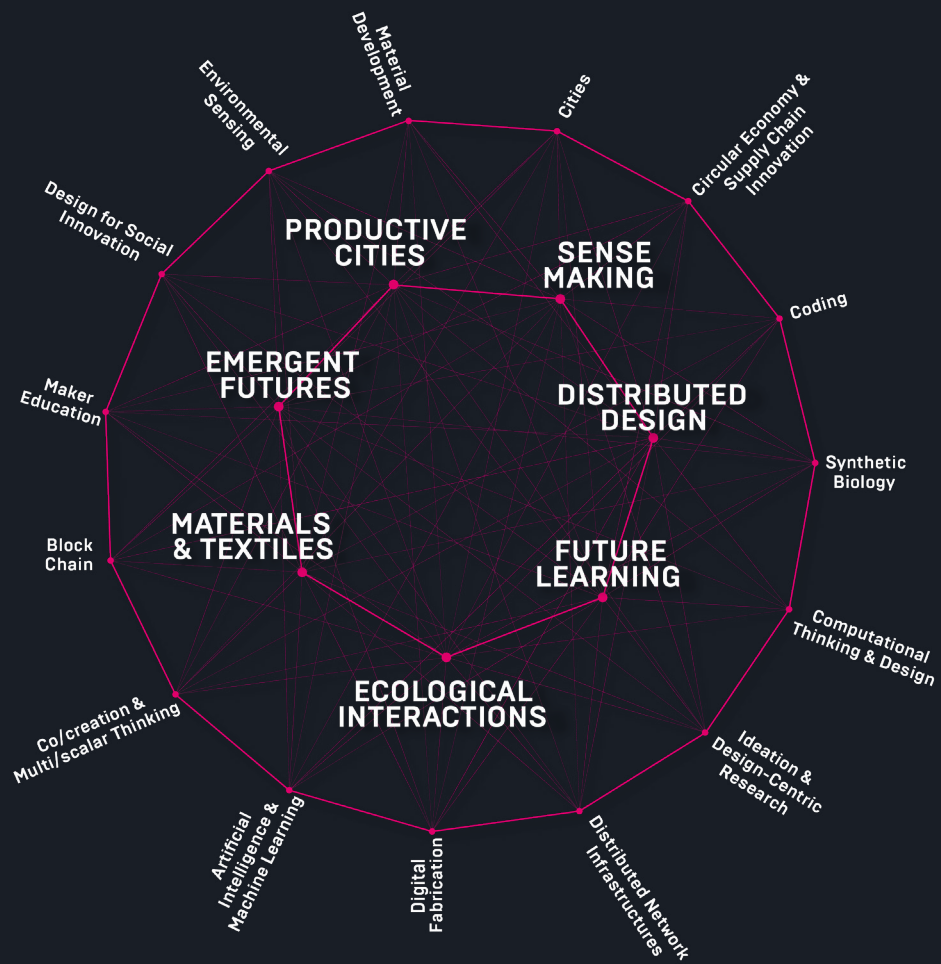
Material Development

Cities

Circular Economy & Supply Chain Innovation

Environmental Sensing

Design for Social Innovation

PRODUCTIVE CITIES

SENSE MAKING

Coding

EMERGENT FUTURES

DISTRIBUTED DESIGN

Maker Education

Synthetic Biology

MATERIALS & TEXTILES

Block Chain

FUTURE LEARNING

Computational Thinking & Design

ECOLOGICAL INTERACTIONS

Co/creation & Multi/scalar Thinking

Ideation & Design-Centric Research

Artificial Intelligence & Machine Learning

Digital Fabrication

Distributed Network Infrastructures